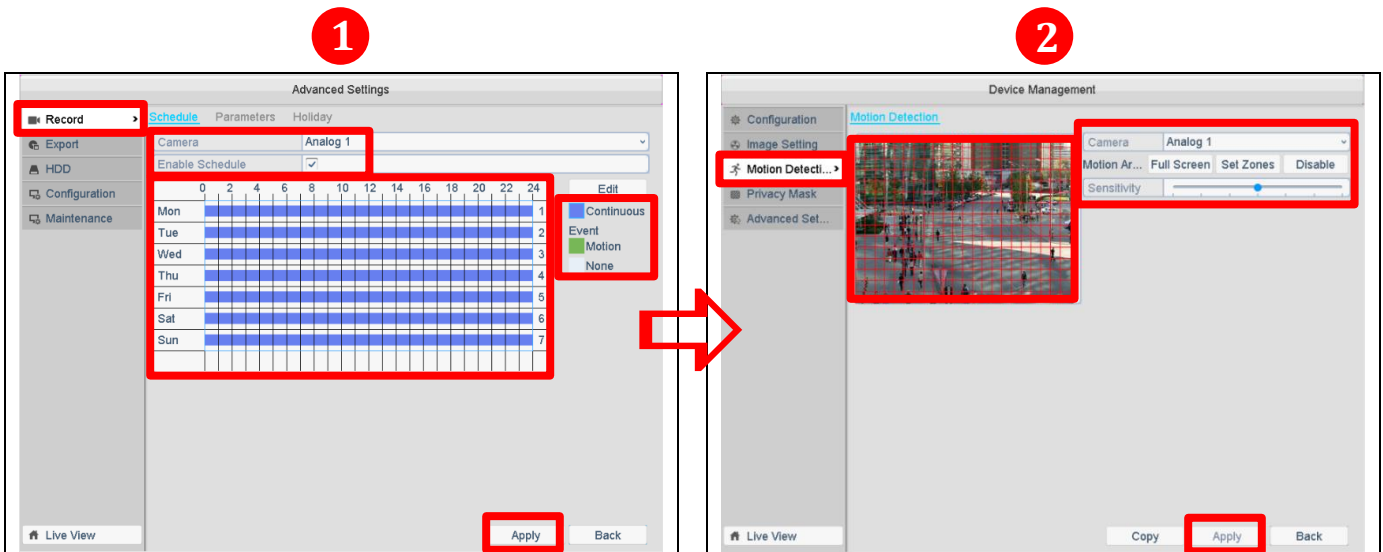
1

Advanced Settings

Record
Export
HDD
Configuration
Maintenance

Schedule Parameters Holiday

Camera Analog 1
Enable Schedule ✓

| | 0 | 2 | 4 | 6 | 8 | 10 | 12 | 14 | 16 | 18 | 20 | 22 | 24 |
|---|---|---|---|---|---|---|---|---|---|---|---|---|---|
| Mon | | | | | | | | | | | | | 1 |
| Tue | | | | | | | | | | | | | 2 |
| Wed | | | | | | | | | | | | | 3 |
| Thu | | | | | | | | | | | | | 4 |
| Fri | | | | | | | | | | | | | 5 |
| Sat | | | | | | | | | | | | | 6 |
| Sun | | | | | | | | | | | | | 7 |

Edit
Continuous
Event
Motion
None

Live View
Apply Back

2

Device Management

Configuration
Image Setting
Motion Detecti...
Privacy Mask
Advanced Set...

Motion Detection

Camera Analog 1
Motion Ar... Full Screen Set Zones Disable
Sensitivity

Live View
Copy Apply Back